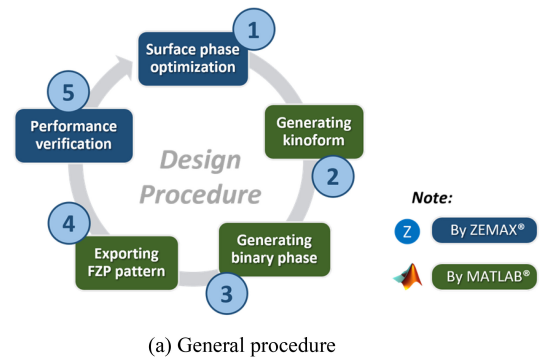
1
Surface phase optimization

2
Generating kinoform

3
Generating binary phase

4
Exporting FZP pattern

5
Performance verification

Design Procedure

Note:
Z By ZEMAX®
By MATLAB®

(a) General procedure